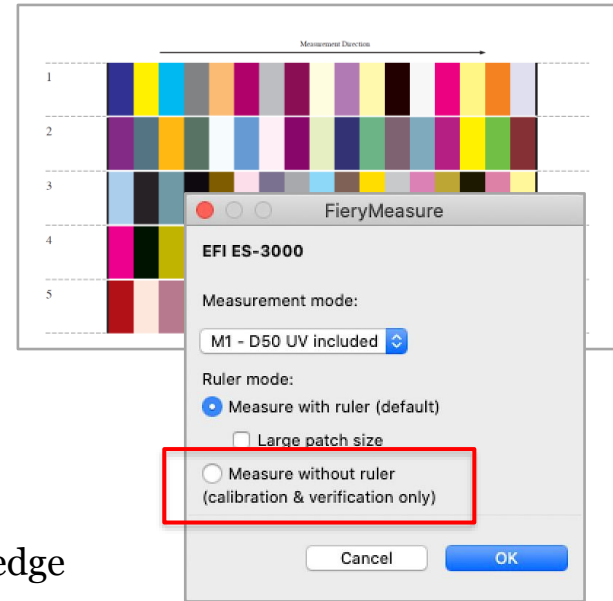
Measurement Direction

1

2

3

4

5

FieryMeasure

EFI ES-3000

Measurement mode:

M1 - D50 UV included

Ruler mode:

Measure with ruler (default)

Large patch size

Measure without ruler (calibration & verification only)

Cancel

OK

edge